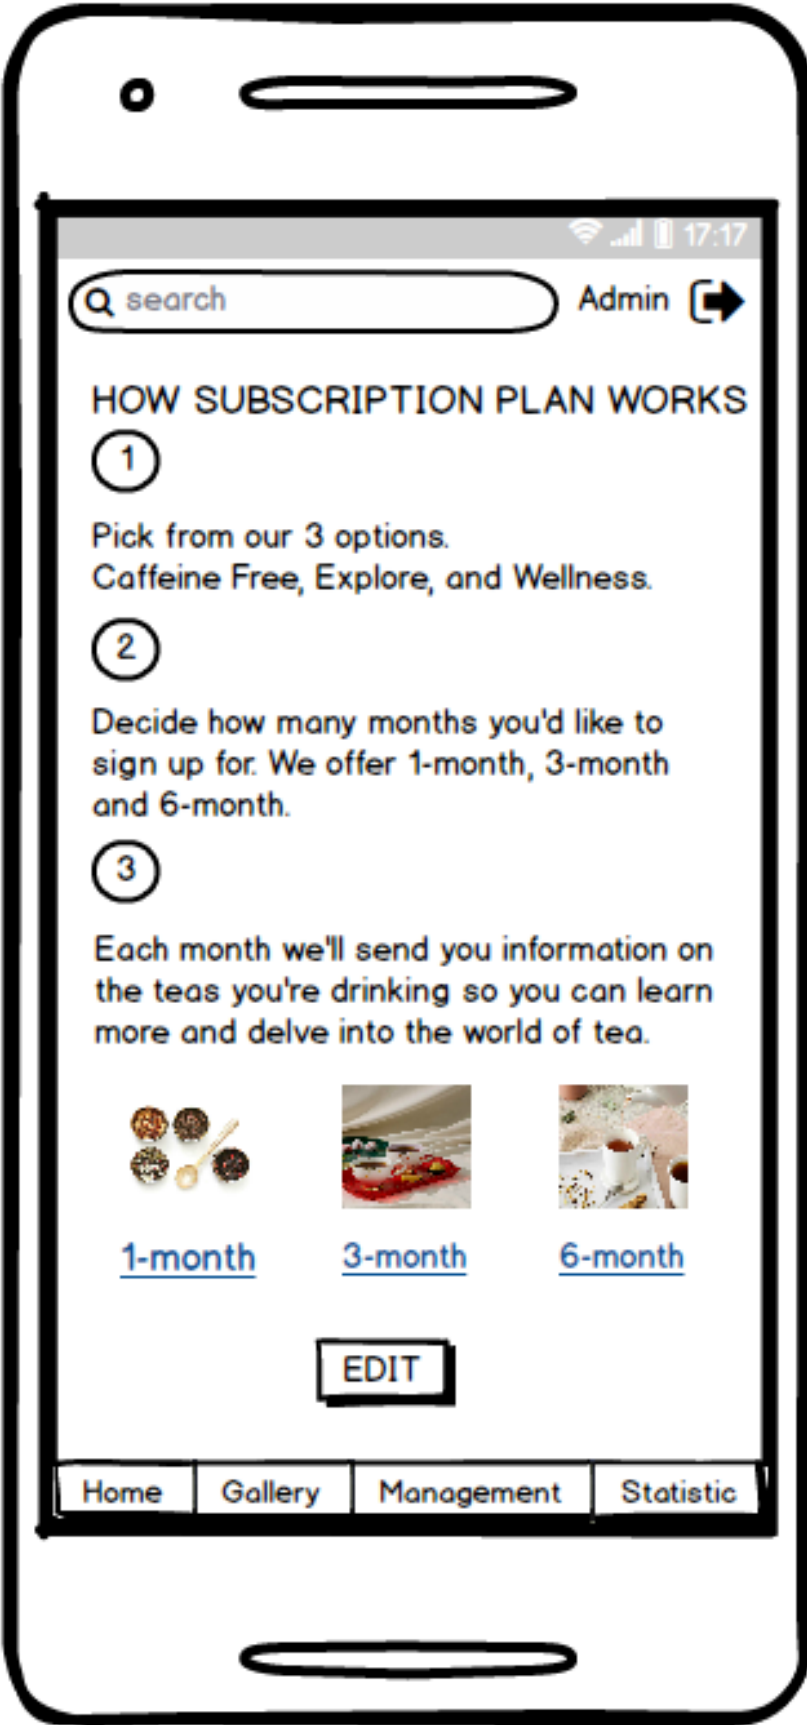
17:17

search

Admin

HOW SUBSCRIPTION PLAN WORKS

1

Pick from our 3 options.
Caffeine Free, Explore, and Wellness.

2

Decide how many months you'd like to sign up for. We offer 1-month, 3-month and 6-month.

3

Each month we'll send you information on the teas you're drinking so you can learn more and delve into the world of tea.

1-month 3-month 6-month

EDIT

| Home | Gallery | Management | Statistic |
|---|---|---|---|